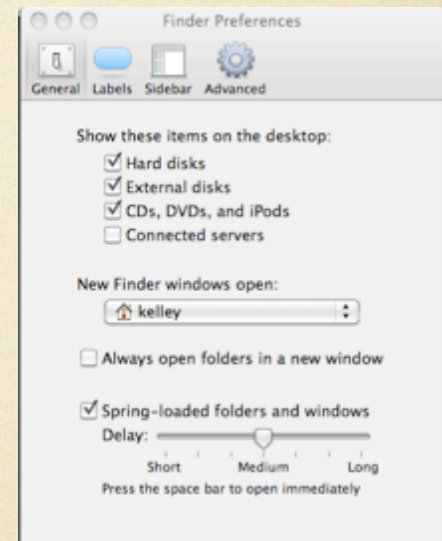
Finder Preferences

General Labels Sidebar Advanced

Show these items on the desktop:
Hard disks
External disks
CDs, DVDs, and iPods
Connected servers

New Finder windows open:
kelley

Always open folders in a new window

Spring-loaded folders and windows
Delay:
Short Medium Long
Press the space bar to open immediately